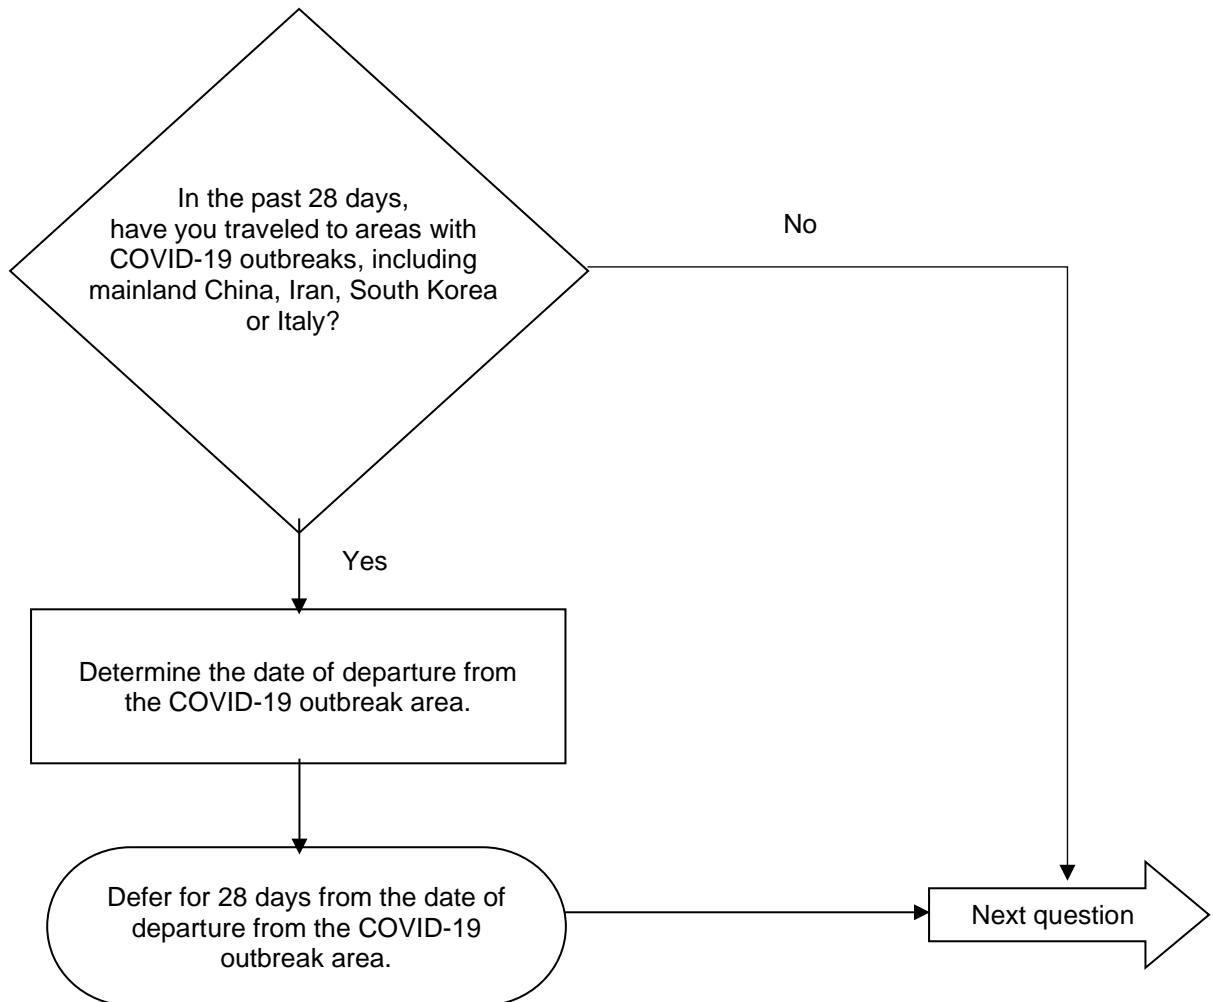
In the past 28 days, have you traveled to areas with COVID-19 outbreaks, including mainland China, Iran, South Korea or Italy?

No

Yes

Determine the date of departure from the COVID-19 outbreak area.

Defer for 28 days from the date of departure from the COVID-19 outbreak area.

Next question